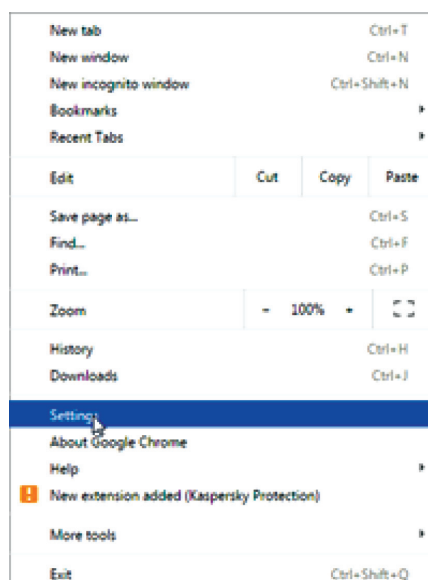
New tab Ctrl+T
New window Ctrl+N
New incognito window Ctrl+Shift+N
Bookmarks
Recent Tabs

Edit Cut Copy Paste

Save page as... Ctrl+S
Find... Ctrl+F
Print... Ctrl+P

Zoom - 100% +

History Ctrl+H
Downloads Ctrl+J

Settings
About Google Chrome
Help
New extension added (Kaspersky Protection)

More tools

Exit Ctrl+Shift+Q